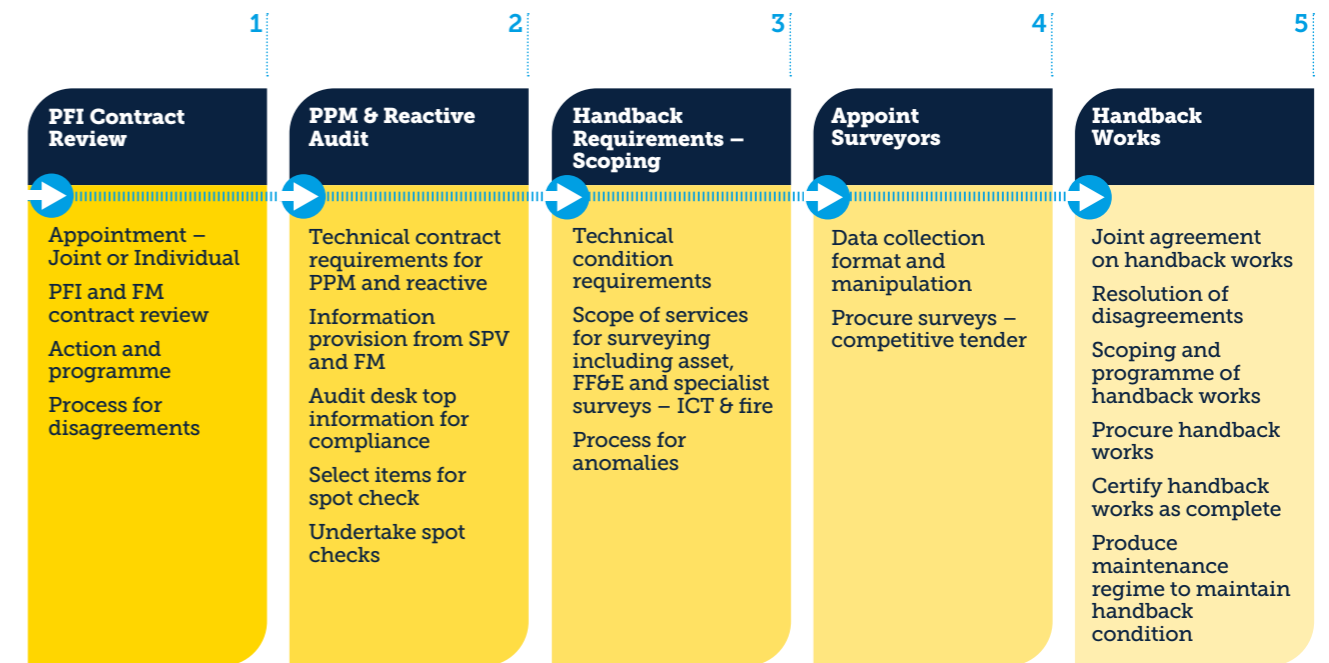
1

PFI Contract Review

Appointment – Joint or Individual

PFI and FM contract review

Action and programme

Process for disagreements

2

PPM & Reactive Audit

Technical contract requirements for PPM and reactive

Information provision from SPV and FM

Audit desk top information for compliance

Select items for spot check

Undertake spot checks

3

Handback Requirements – Scoping

Technical condition requirements

Scope of services for surveying including asset, FF&E and specialist surveys – ICT & fire

Process for anomalies

4

Appoint Surveyors

Data collection format and manipulation

Procure surveys – competitive tender

5

Handback Works

Joint agreement on handback works

Resolution of disagreements

Scoping and programme of handback works

Procure handback works

Certify handback works as complete

Produce maintenance regime to maintain handback condition